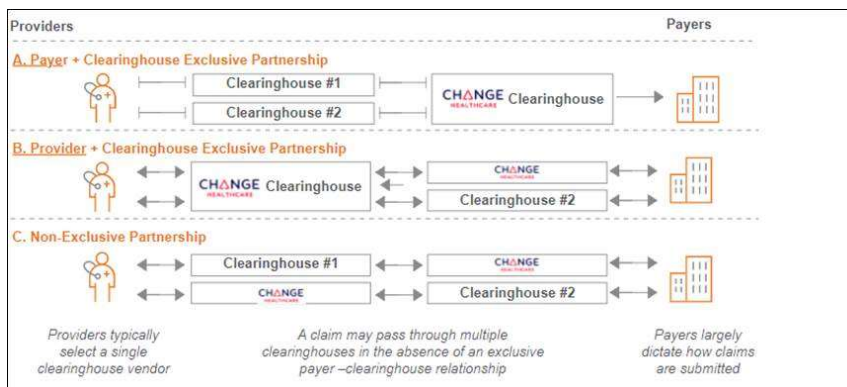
Providers

Payers

A. Payer + Clearinghouse Exclusive Partnership

Clearinghouse #1

Clearinghouse #2

CHANGE HEALTHCARE Clearinghouse

B. Provider + Clearinghouse Exclusive Partnership

CHANGE HEALTHCARE Clearinghouse

CHANGE HEALTHCARE

Clearinghouse #2

C. Non-Exclusive Partnership

Clearinghouse #1

CHANGE HEALTHCARE

CHANGE HEALTHCARE

Clearinghouse #2

Providers typically select a single clearinghouse vendor

A claim may pass through multiple clearinghouses in the absence of an exclusive payer –clearinghouse relationship

Payers largely dictate how claims are submitted